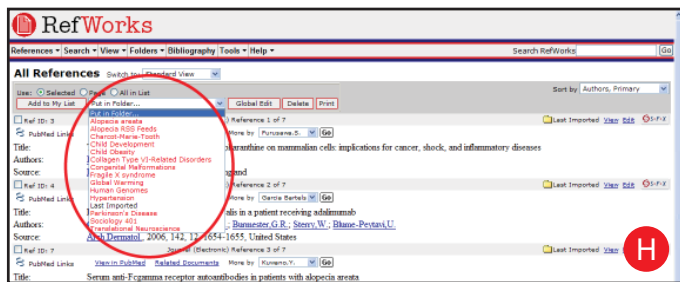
RefWorks

References ▾ Search ▾ View ▾ Folders ▾ Bibliography Tools ▾ Help ▾

Search RefWorks Go

All References Switch to: Standard View

Use: Selected Page All in List

Sort by Authors, Primary

Add to My List Put in Folder... Global Edit Delete Print

Put in Folder...
Alopecia areata
Alopecia RSS Feeds
Charcot-Marie-Tooth
Child Development
Child Obesity
Collagen Type VI-Related Disorders
Congenital Malformations
Fragile X syndrome
Global Warming
Human Genomes
Hypertension
Last Imported
Parkinson's Disease
Sociology 401
Translational Neuroscience

Ref ID: 3 Reference 1 of 7 Last Imported View Edit S·F·X

PubMed Links More by Furusawa,S. Go

Title: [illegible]aranthine on mammalian cells: implications for cancer, shock, and inflammatory diseases

Authors:

Source: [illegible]ngland

Ref ID: 4 Reference 2 of 7 Last Imported View Edit S·F·X

PubMed Links More by Garcia Bartels Go

Title: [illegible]alis in a patient receiving adalimumab

Authors: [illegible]; Burmester,G.R.; Sterry,W.; Blume-Peytavi,U.

Source: Arch Dermatol, 2006, 142, 12, 1654-1655, United States

Ref ID: 7 Journal (Electronic) Reference 3 of 7 Last Imported View Edit S·F·X

PubMed Links View in PubMed Related Documents More by Kuwano,Y. Go

Title: Serum anti-Fcgamma receptor autoantibodies in patients with alopecia areata

H